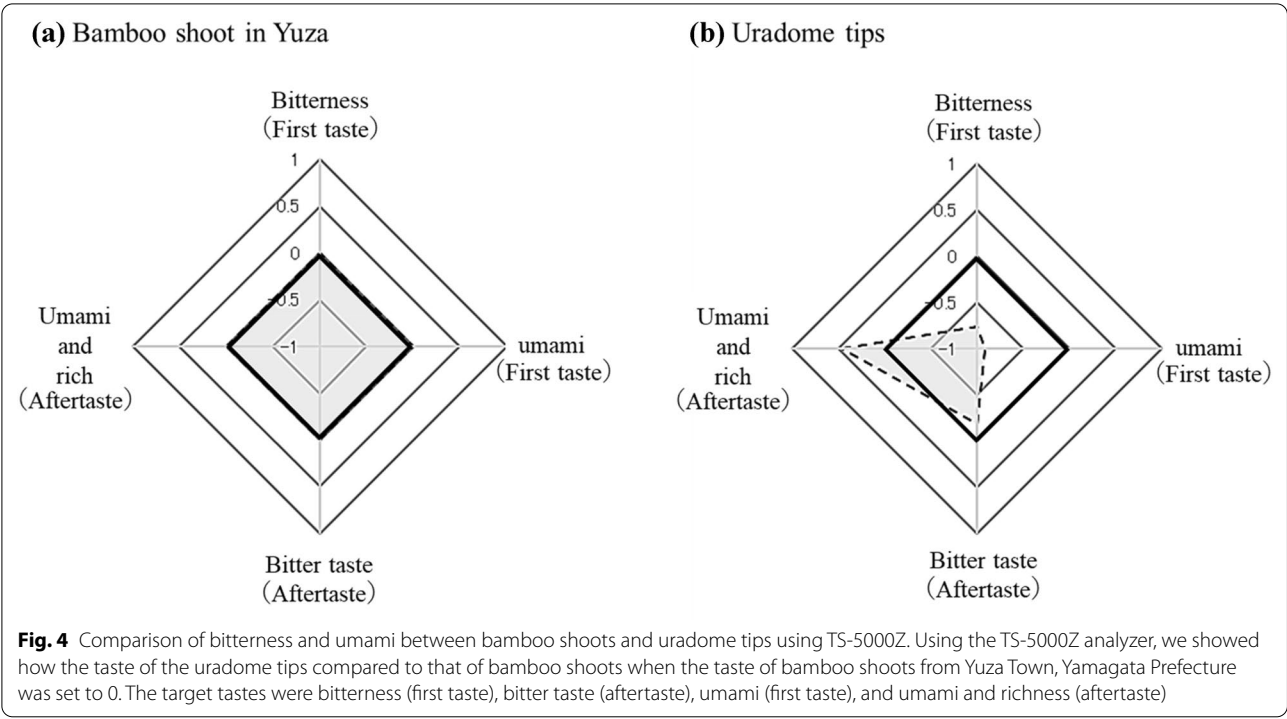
(a) Bamboo shoot in Yuza

Bitterness (First taste)

1

0.5

0

-0.5

-1

Umami and rich (Aftertaste)

umami (First taste)

Bitter taste (Aftertaste)

(b) Uradome tips

Bitterness (First taste)

1

0.5

0

-0.5

-1

Umami and rich (Aftertaste)

umami (First taste)

Bitter taste (Aftertaste)

Fig. 4 Comparison of bitterness and umami between bamboo shoots and uradome tips using TS-5000Z. Using the TS-5000Z analyzer, we showed how the taste of the uradome tips compared to that of bamboo shoots when the taste of bamboo shoots from Yuza Town, Yamagata Prefecture was set to 0. The target tastes were bitterness (first taste), bitter taste (aftertaste), umami (first taste), and umami and richness (aftertaste)